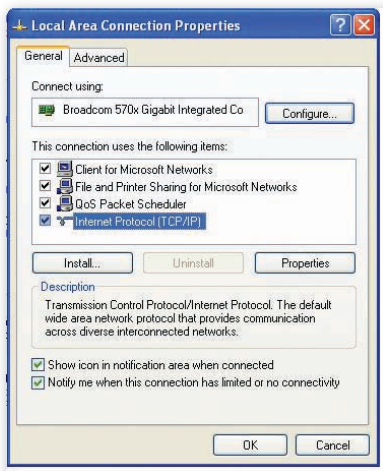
Local Area Connection Properties

General Advanced

Connect using:

Broadcom 570x Gigabit Integrated Co

Configure...

This connection uses the following items:

Client for Microsoft Networks
File and Printer Sharing for Microsoft Networks
QoS Packet Scheduler
Internet Protocol (TCP/IP)

Install... Uninstall Properties

Description

Transmission Control Protocol/Internet Protocol. The default wide area network protocol that provides communication across diverse interconnected networks.

Show icon in notification area when connected
Notify me when this connection has limited or no connectivity

OK Cancel